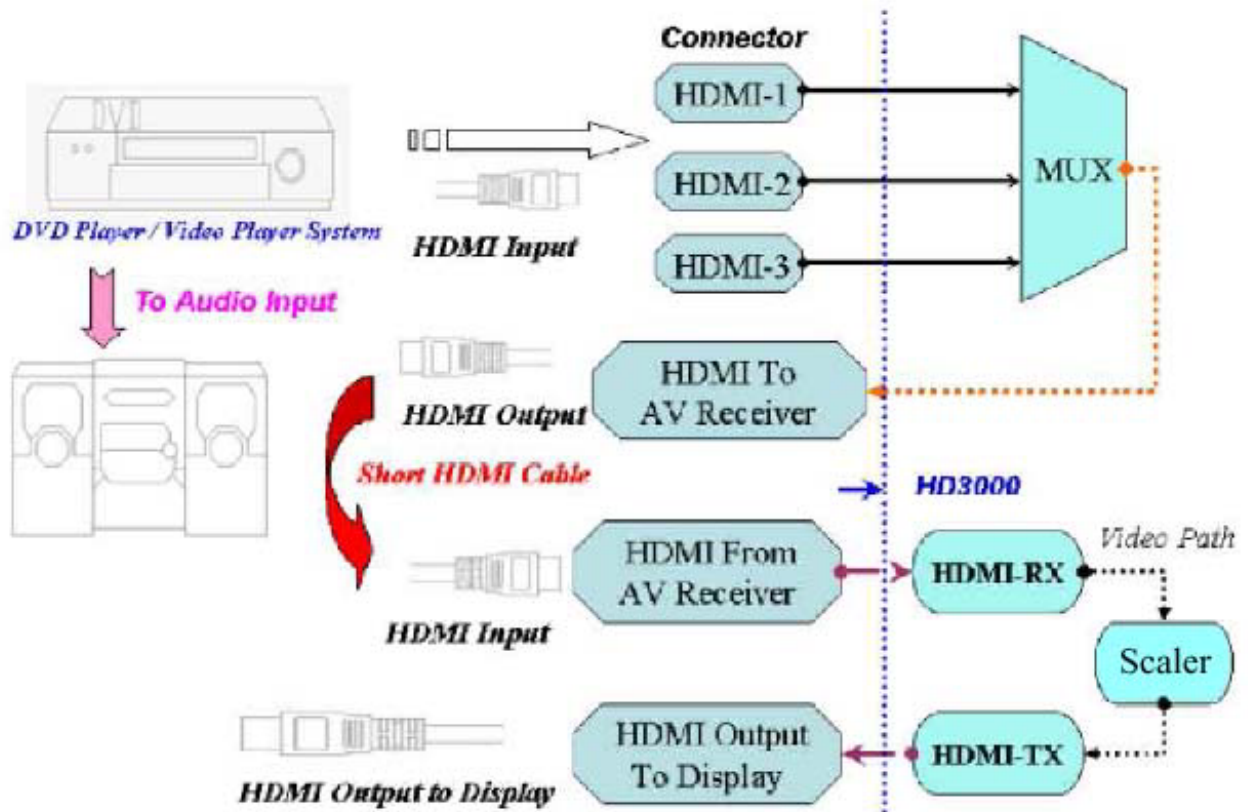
DVD

DVD Player / Video Player System

To Audio Input

Connector

HDMI-1

HDMI-2

HDMI-3

HDMI Input

MUX

HDMI Output

HDMI To AV Receiver

Short HDMI Cable

HD3000

HDMI From AV Receiver

HDMI Input

HDMI-RX

Video Path

Scaler

HDMI Output To Display

HDMI-TX

HDMI Output to Display